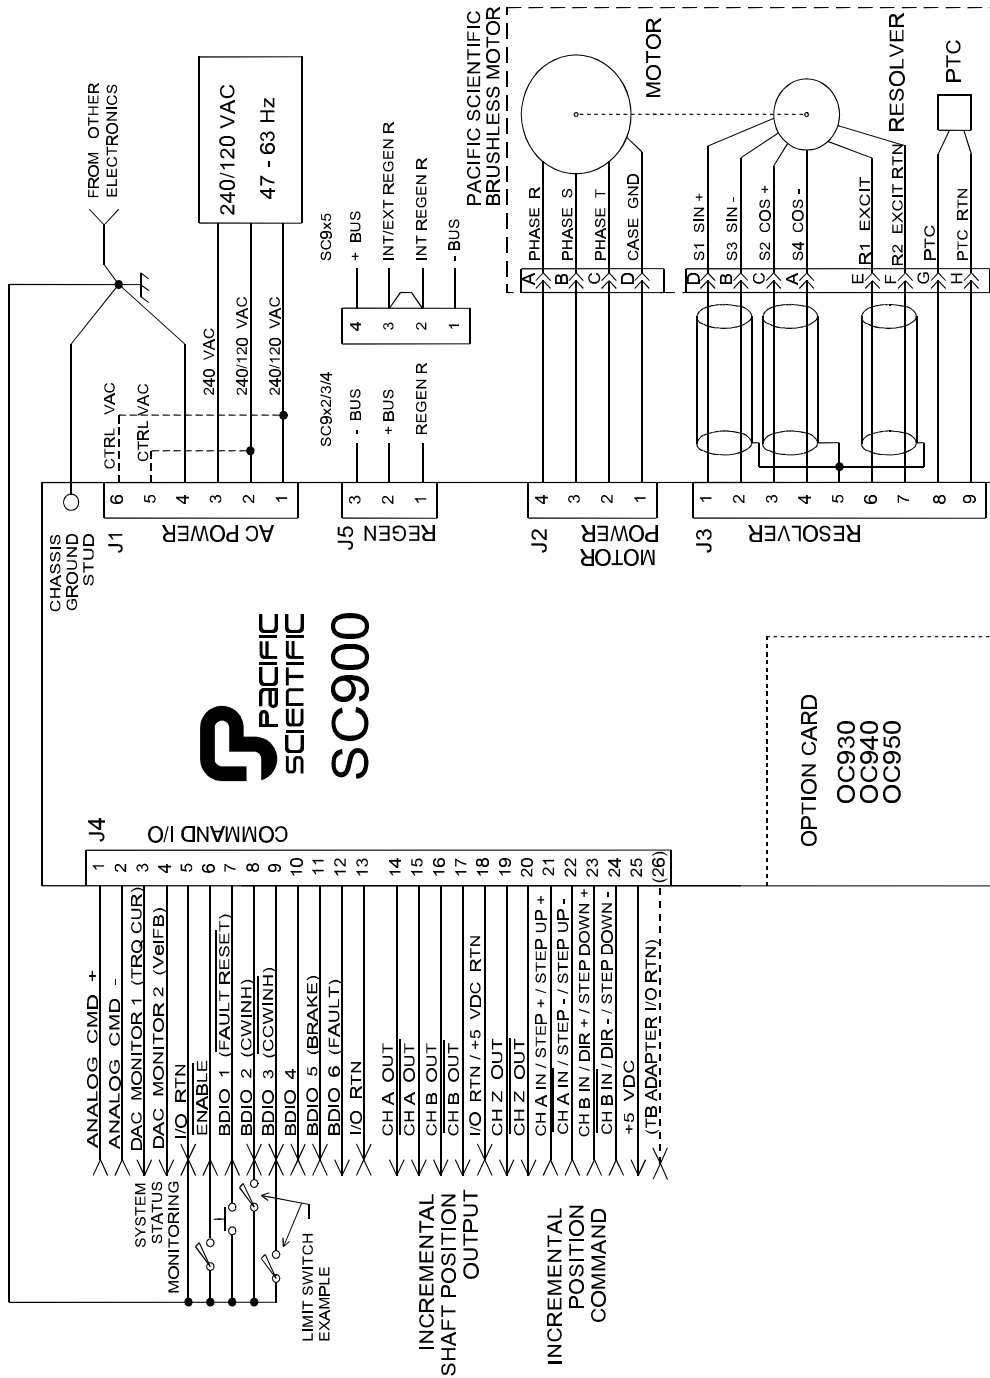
FROM OTHER ELECTRONICS

240/120 VAC
47 - 63 Hz

PACIFIC SCIENTIFIC BRUSHLESS MOTOR

MOTOR

RESOLVER

PTC

CTRL VAC
CTRL VAC
240 VAC
240/120 VAC
240/120 VAC

SC9x5
+ BUS
INT/EXT REGEN R
INT REGEN R
- BUS
4 3 2 1

SC9x2/3/4
- BUS
+ BUS
REGEN R

PHASE R
PHASE S
PHASE T
CASE GND
A B C D

S1 SIN +
S3 SIN -
S2 COS +
S4 COS -
R1 EXCIT
R2 EXCIT RTN
PTC
PTC RTN
D B C A E F G H

CHASSIS GROUND STUD

J1 6 5 4 3 2 1 AC POWER

J5 3 2 1 REGEN

J2 4 3 2 1 MOTOR POWER

J3 1 2 3 4 5 6 7 8 9 RESOLVER

Pacific Scientific
SC900

OPTION CARD
OC930
OC940
OC950

J4 COMMAND I/O
1 2 3 4 5 6 7 8 9 10 11 12 13 14 15 16 17 18 19 20 21 22 23 24 25 (26)

ANALOG CMD +
ANALOG CMD -
DAC MONITOR 1 (TRQ CUR)
DAC MONITOR 2 (VelFB)
I/O RTN
ENABLE
BDIO 1 (FAULT RESET)
BDIO 2 (CWINH)
BDIO 3 (CCWINH)
BDIO 4
BDIO 5 (BRAKE)
BDIO 6 (FAULT)
I/O RTN
CH A OUT
CH A OUT
CH B OUT
CH B OUT
I/O RTN / +5 VDC RTN
CH Z OUT
CH Z OUT
CH A IN / STEP + / STEP UP +
CH A IN / STEP - / STEP UP -
CH B IN / DIR + / STEP DOWN +
CH B IN / DIR - / STEP DOWN -
+5 VDC
(TB ADAPTER I/O RTN)

SYSTEM STATUS MONITORING

LIMIT SWITCH EXAMPLE

INCREMENTAL SHAFT POSITION OUTPUT

INCREMENTAL POSITION COMMAND